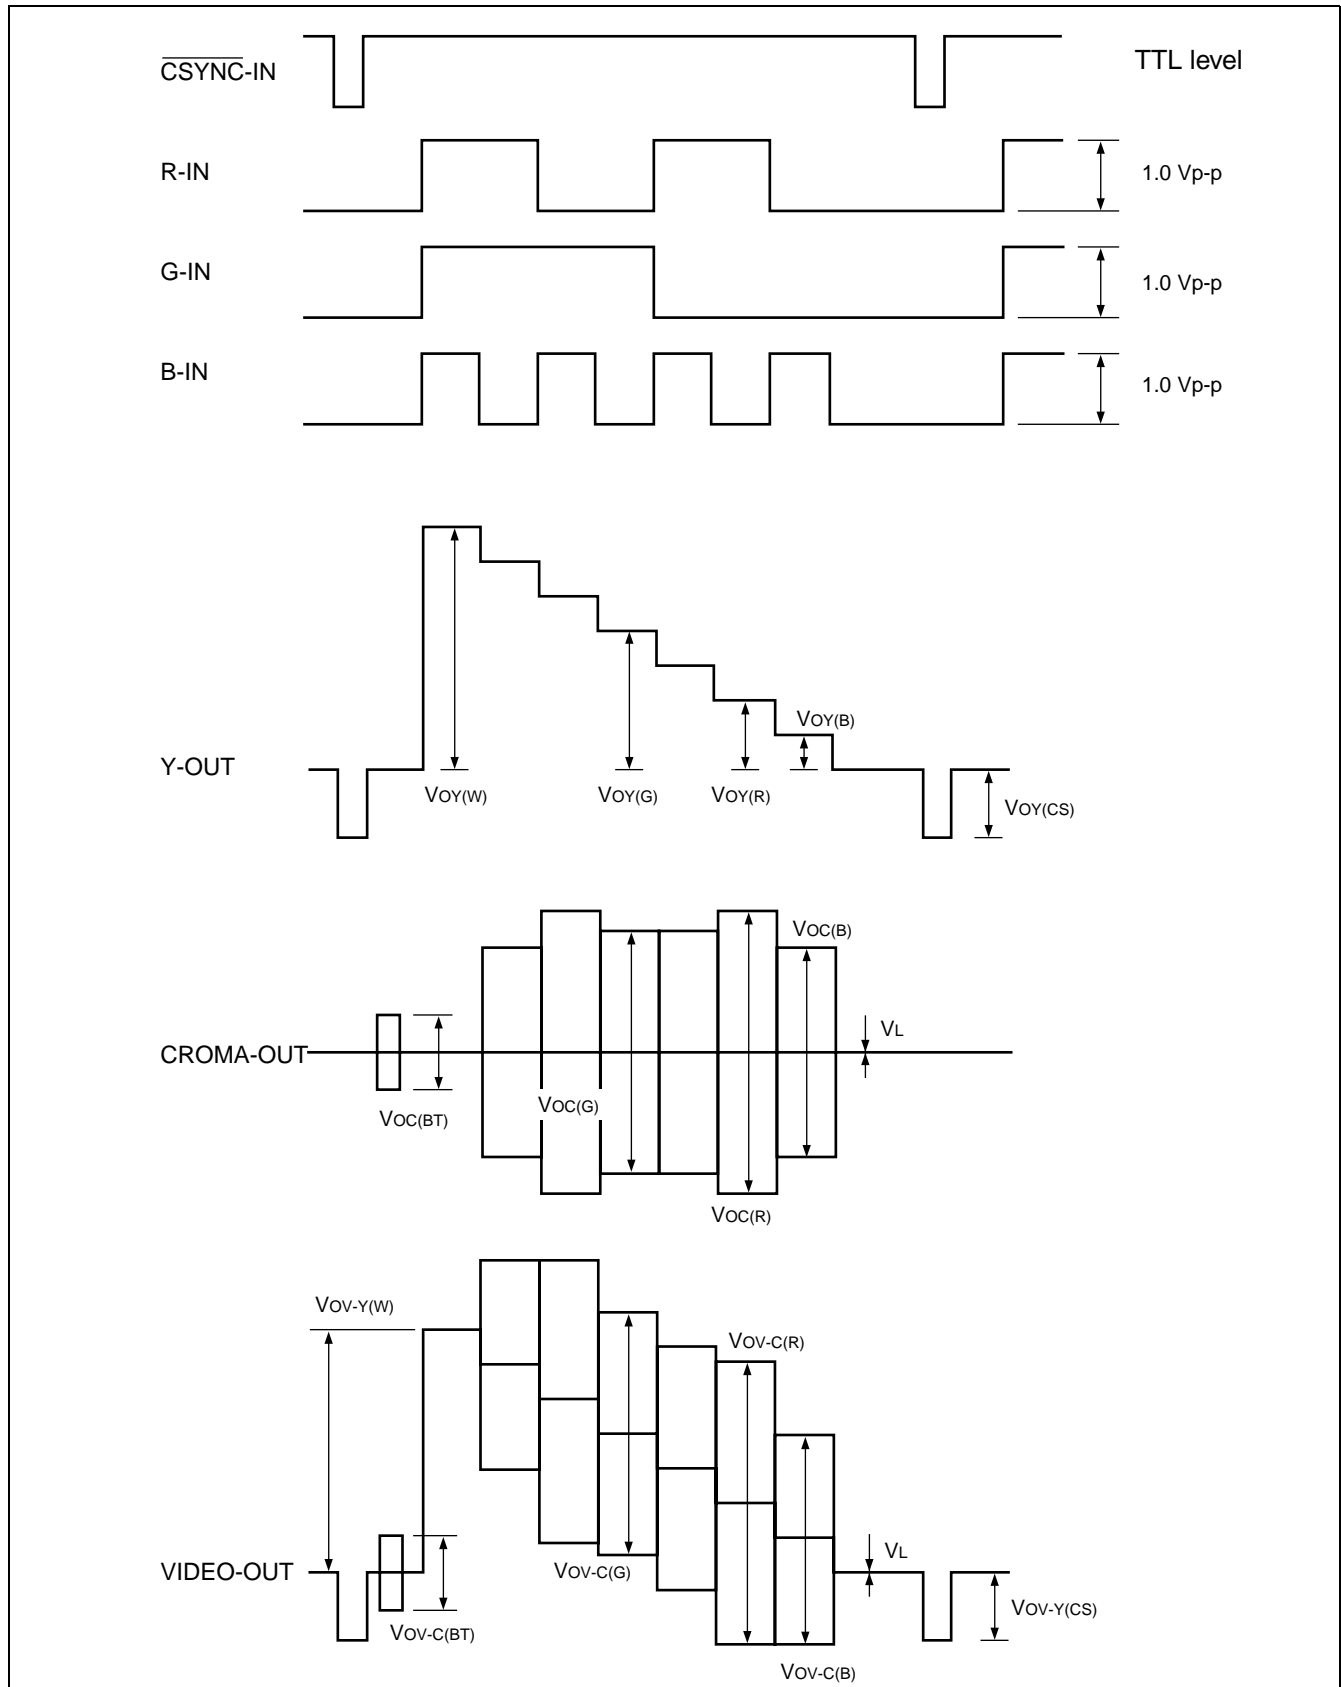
$\overline{CSYNC}$-IN

TTL level

R-IN

1.0 Vp-p

G-IN

1.0 Vp-p

B-IN

1.0 Vp-p

Y-OUT

$V_{OY(W)}$

$V_{OY(G)}$

$V_{OY(R)}$

$V_{OY(B)}$

$V_{OY(CS)}$

CROMA-OUT

$V_{OC(B)}$

$V_L$

$V_{OC(BT)}$

$V_{OC(G)}$

$V_{OC(R)}$

$V_{OV-Y(W)}$

$V_{OV-C(R)}$

VIDEO-OUT

$V_L$

$V_{OV-C(G)}$

$V_{OV-C(BT)}$

$V_{OV-Y(CS)}$

$V_{OV-C(B)}$